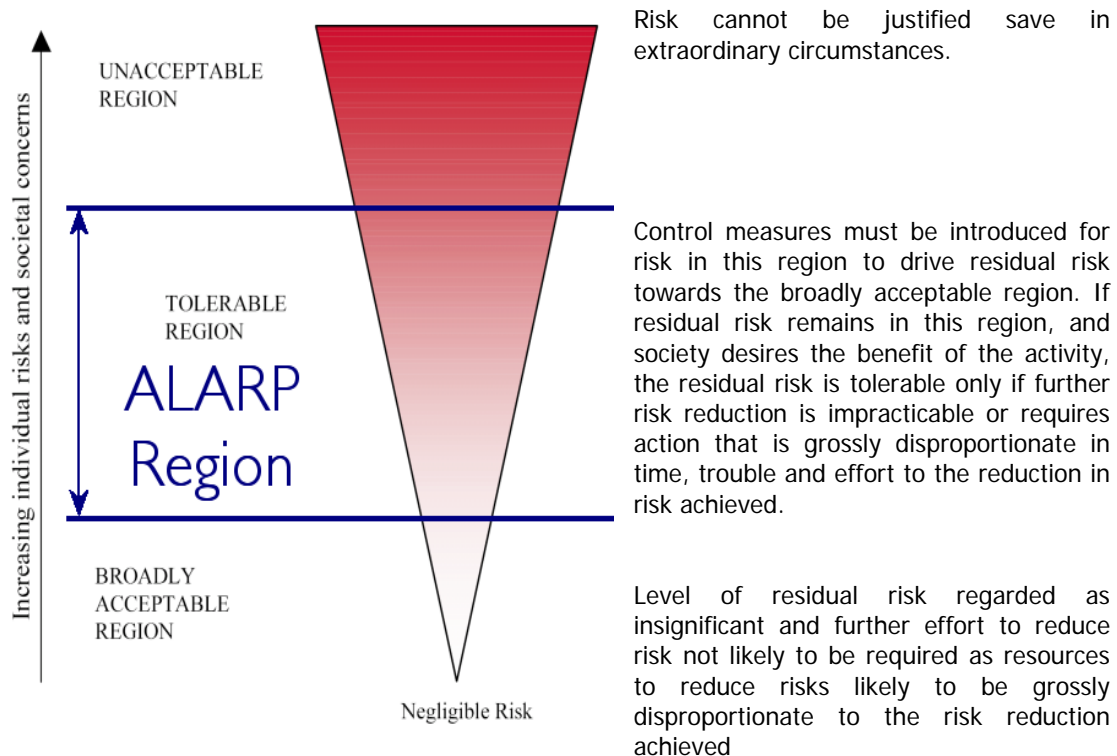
Increasing individual risks and societal concerns

UNACCEPTABLE REGION

Risk cannot be justified save in extraordinary circumstances.

TOLERABLE REGION

ALARP Region

Control measures must be introduced for risk in this region to drive residual risk towards the broadly acceptable region. If residual risk remains in this region, and society desires the benefit of the activity, the residual risk is tolerable only if further risk reduction is impracticable or requires action that is grossly disproportionate in time, trouble and effort to the reduction in risk achieved.

BROADLY ACCEPTABLE REGION

Level of residual risk regarded as insignificant and further effort to reduce risk not likely to be required as resources to reduce risks likely to be grossly disproportionate to the risk reduction achieved

Negligible Risk